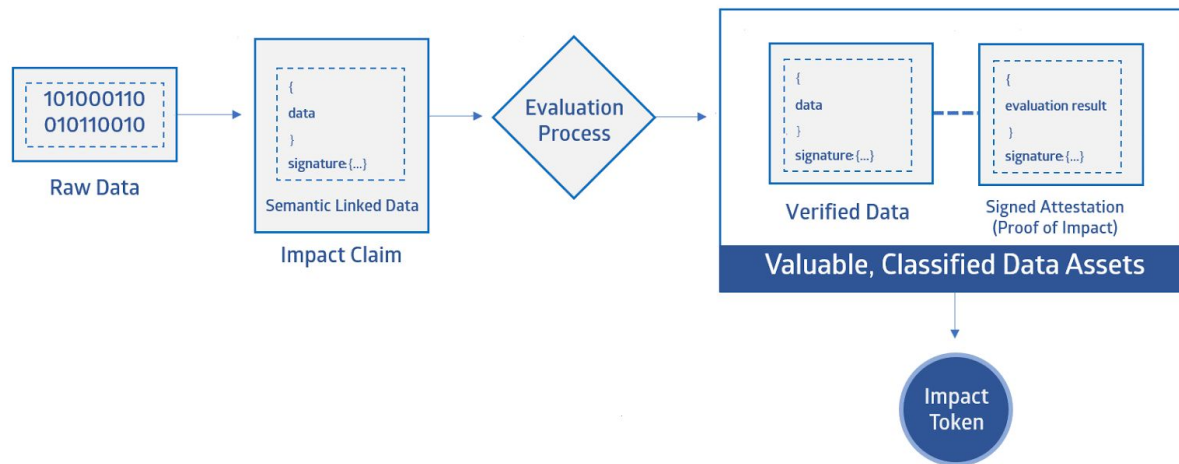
101000110
010110010

Raw Data

{
data
}
signature:{...}

Semantic Linked Data

Impact Claim

Evaluation Process

{
data
}
signature:{...}

Verified Data

{
evaluation result
}
signature:{...}

Signed Attestation (Proof of Impact)

Valuable, Classified Data Assets

Impact Token